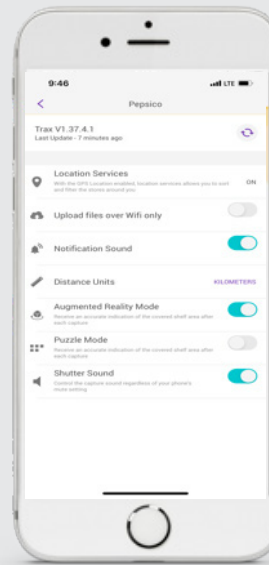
9:46
LTE

<
Pepsico

Trax V1.37.4.1
Last Update - 7 minutes ago

Location Services
With the GPS Location enabled, location services allows you to sort and filter the stores around you
ON

Upload files over Wifi only

Notification Sound

Distance Units
KILOMETERS

Augmented Reality Mode
Receive an accurate indication of the covered shelf area after each capture

Puzzle Mode
Receive an accurate indication of the covered shelf area after each capture

Shutter Sound
Control the capture sound regardless of your phone's mute setting